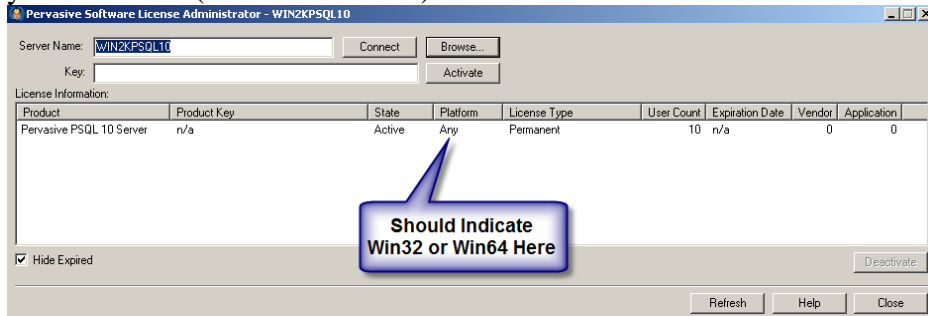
Pervasive Software License Administrator - WIN2KPSQL10

Server Name: WIN2KPSQL10 Connect Browse...

Key: Activate

License Information:

| Product | Product Key | State | Platform | License Type | User Count | Expiration Date | Vendor | Application |
|---|---|---|---|---|---|---|---|---|
| Pervasive PSQL 10 Server | n/a | Active | Any | Permanent | 10 | n/a | 0 | 0 |

Should Indicate Win32 or Win64 Here

☑ Hide Expired

Deactivate

Refresh Help Close